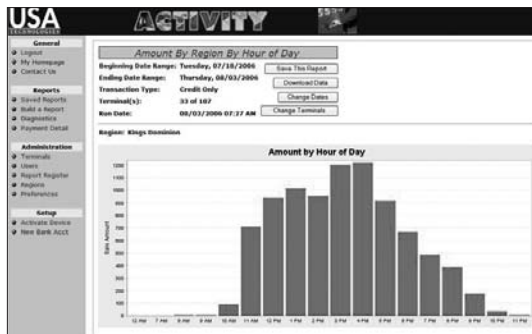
USA TECHNOLOGIES

ACTIVITY

General
Logout
My Homepage
Contact Us

Reports
Saved Reports
Build a Report
Diagnostics
Payment Detail

Administration
Terminals
Users
Report Register
Regions
Preferences

Setup
Activate Device
New Bank Acct

Amount By Region By Hour of Day

Beginning Date Range: Tuesday, 07/18/2006
Ending Date Range: Thursday, 08/03/2006
Transaction Type: Credit Only
Terminal(s): 33 of 107
Run Date: 08/03/2006 07:27 AM

Save This Report
Download Data
Change Dates
Change Terminals

Region: Kings Dominion

Amount by Hour of Day

Sale Amount

1200
1100
1000
900
800
700
600
500
400
300
200
100
0

12 AM 7 AM 8 AM 9 AM 10 AM 11 AM 12 PM 1 PM 2 PM 3 PM 4 PM 5 PM 6 PM 7 PM 8 PM 9 PM 10 PM 11 PM